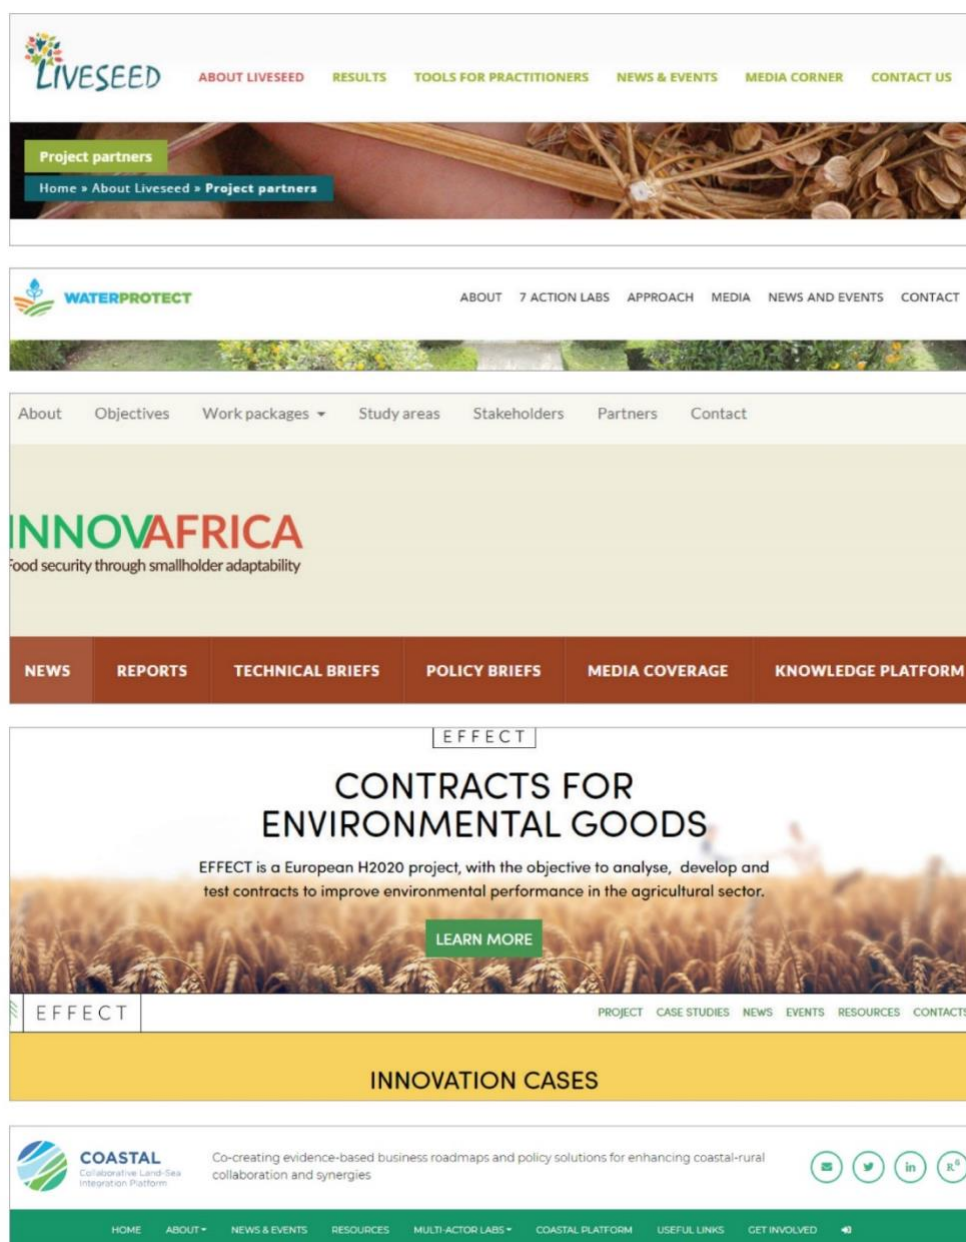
LIVESEED ABOUT LIVESEED RESULTS TOOLS FOR PRACTITIONERS NEWS & EVENTS MEDIA CORNER CONTACT US

Project partners

Home » About Liveseed » Project partners

WATERPROTECT ABOUT 7 ACTION LABS APPROACH MEDIA NEWS AND EVENTS CONTACT

About Objectives Work packages Study areas Stakeholders Partners Contact

INNOVAFRICA
ood security through smallholder adaptability

NEWS REPORTS TECHNICAL BRIEFS POLICY BRIEFS MEDIA COVERAGE KNOWLEDGE PLATFORM

EFFECT

CONTRACTS FOR ENVIRONMENTAL GOODS

EFFECT is a European H2020 project, with the objective to analyse, develop and test contracts to improve environmental performance in the agricultural sector.

LEARN MORE

EFFECT PROJECT CASE STUDIES NEWS EVENTS RESOURCES CONTACT

INNOVATION CASES

COASTAL Collaborative Land-Sea Integration Platform

Co-creating evidence-based business roadmaps and policy solutions for enhancing coastal-rural collaboration and synergies

HOME ABOUT NEWS & EVENTS RESOURCES MULTI-ACTOR LABS COASTAL PLATFORM USEFUL LINKS GET INVOLVED